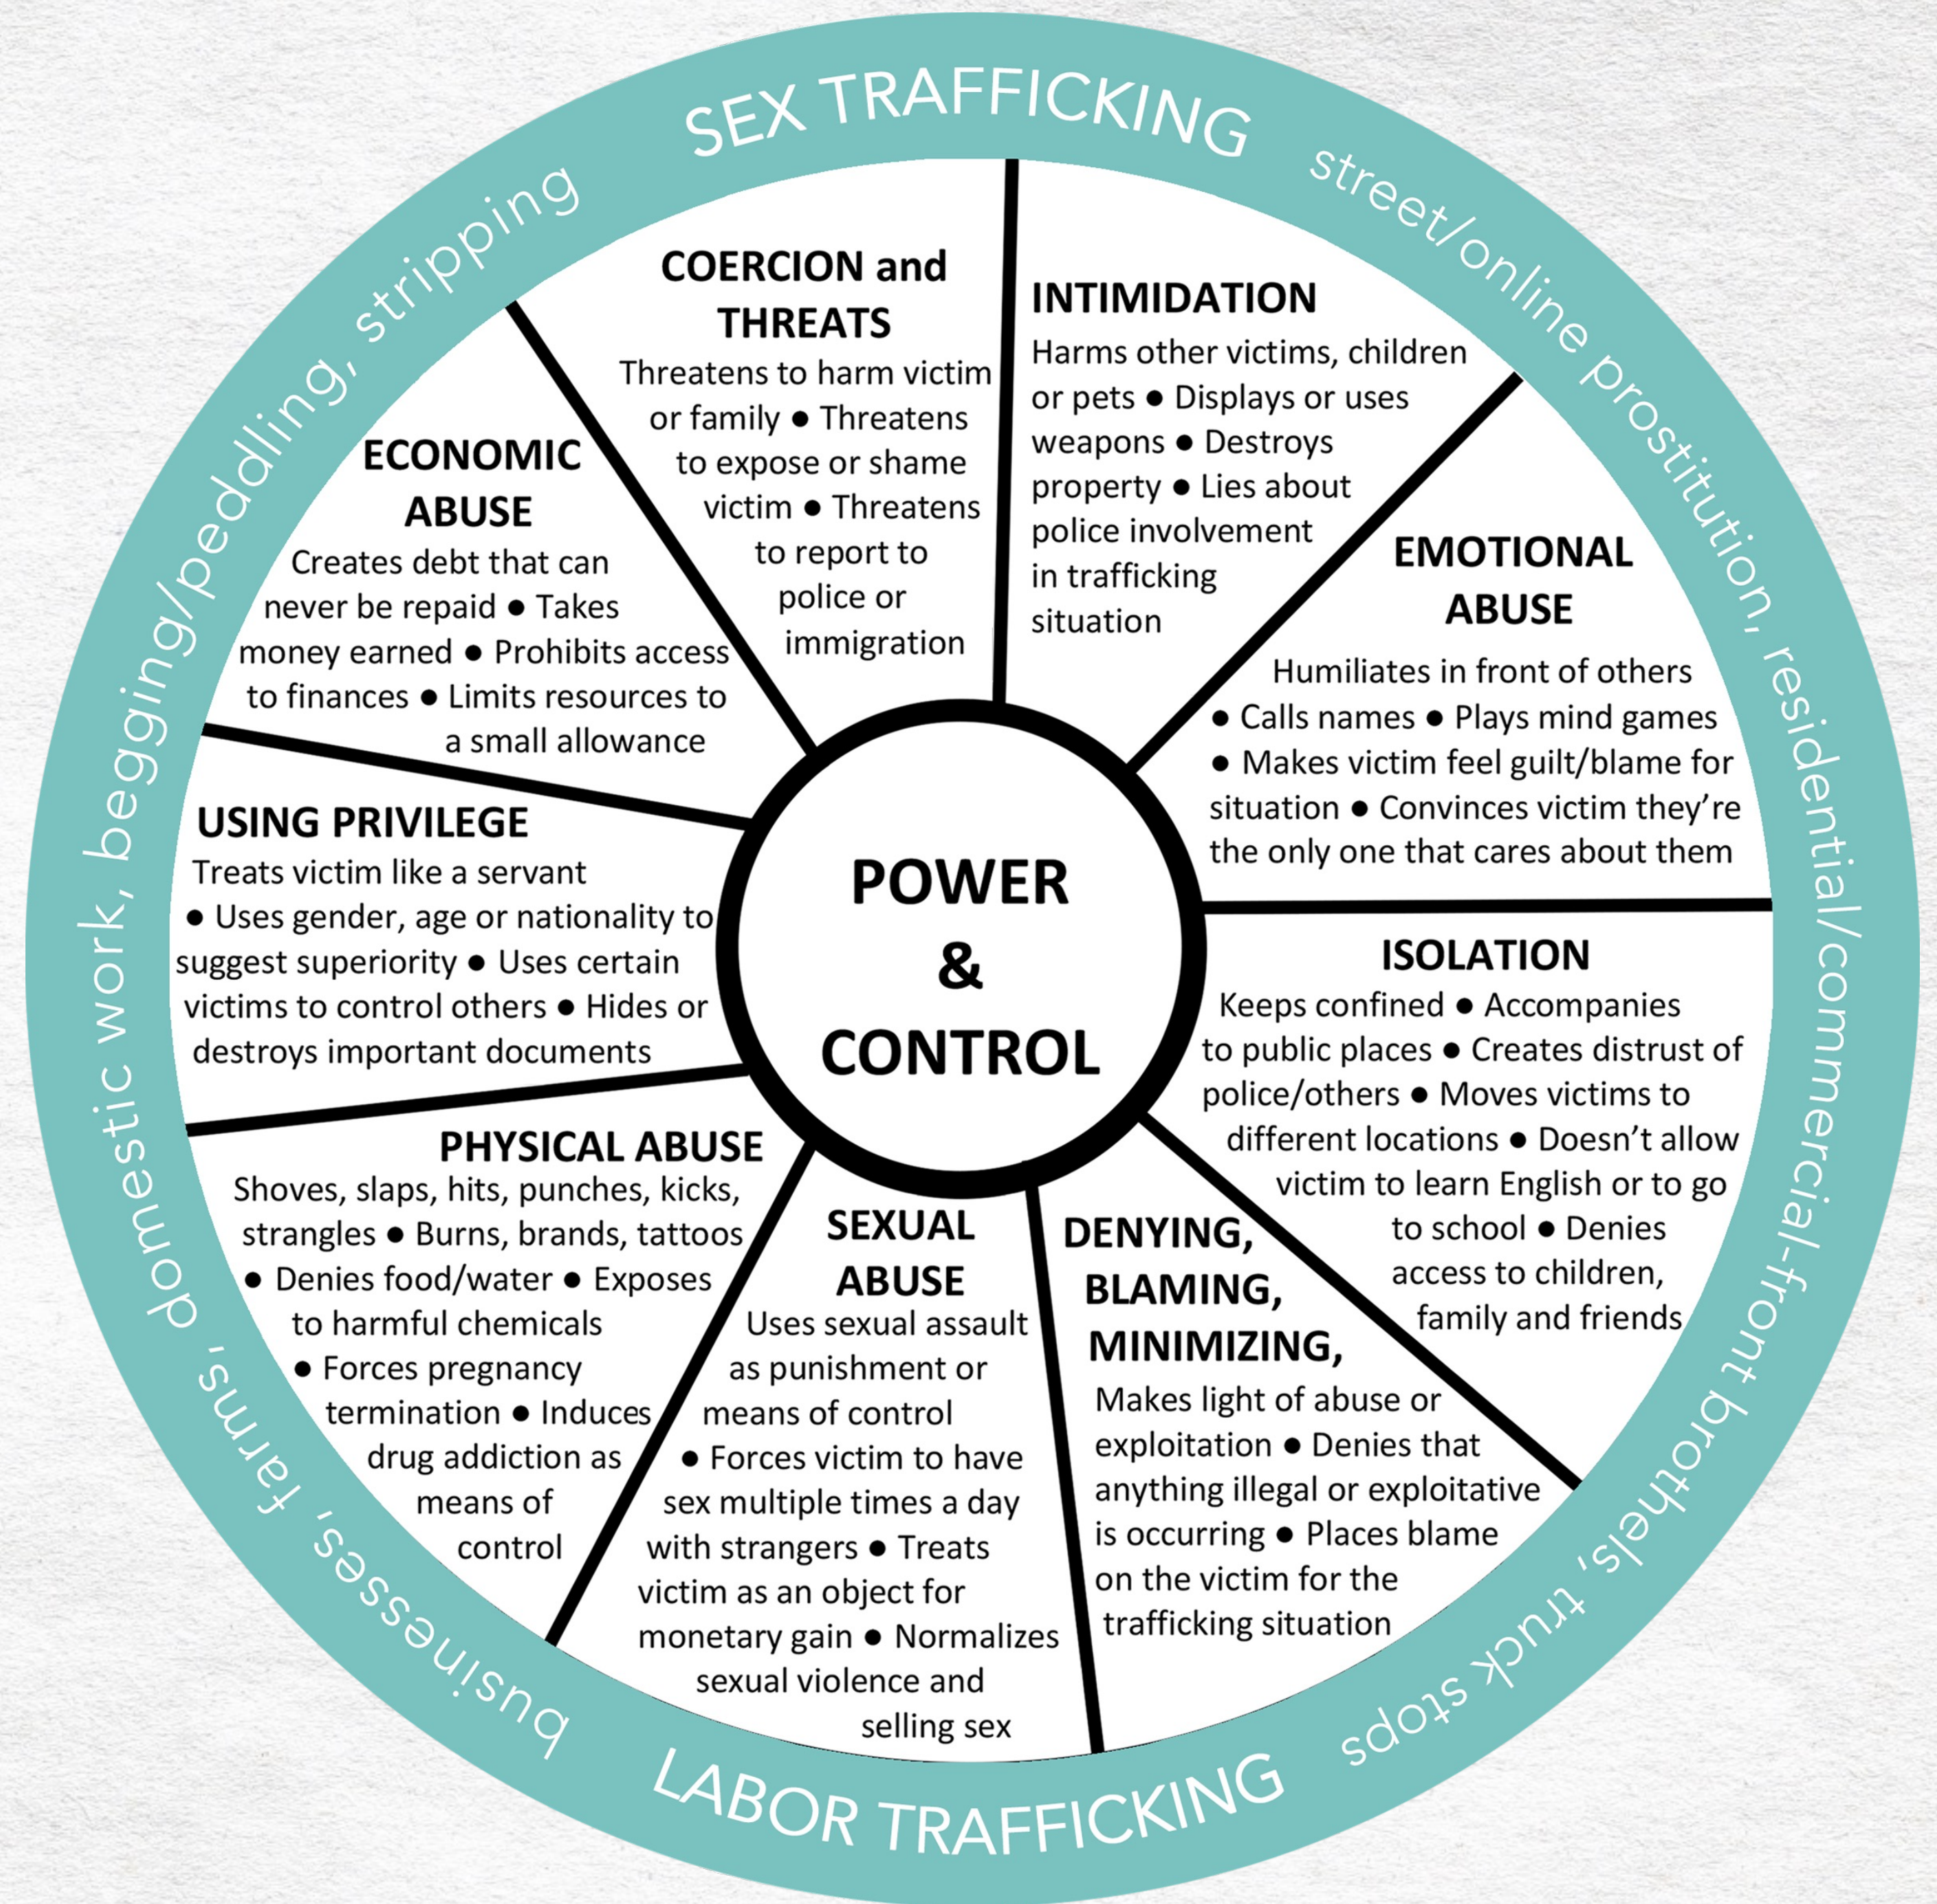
SEX TRAFFICKING

street/online prostitution, residential/commercial-front brothels, truck stops

LABOR TRAFFICKING

businesses, farms, domestic work, begging/peddling, stripping

POWER & CONTROL

COERCION and THREATS
Threatens to harm victim or family • Threatens to expose or shame victim • Threatens to report to police or immigration

INTIMIDATION
Harms other victims, children or pets • Displays or uses weapons • Destroys property • Lies about police involvement in trafficking situation

EMOTIONAL ABUSE
Humiliates in front of others • Calls names • Plays mind games • Makes victim feel guilt/blame for situation • Convinces victim they're the only one that cares about them

ISOLATION
Keeps confined • Accompanies to public places • Creates distrust of police/others • Moves victims to different locations • Doesn't allow victim to learn English or to go to school • Denies access to children, family and friends

DENYING, BLAMING, MINIMIZING,
Makes light of abuse or exploitation • Denies that anything illegal or exploitative is occurring • Places blame on the victim for the trafficking situation

SEXUAL ABUSE
Uses sexual assault as punishment or means of control • Forces victim to have sex multiple times a day with strangers • Treats victim as an object for monetary gain • Normalizes sexual violence and selling sex

PHYSICAL ABUSE
Shoves, slaps, hits, punches, kicks, strangles • Burns, brands, tattoos • Denies food/water • Exposes to harmful chemicals • Forces pregnancy termination • Induces drug addiction as means of control

USING PRIVILEGE
Treats victim like a servant • Uses gender, age or nationality to suggest superiority • Uses certain victims to control others • Hides or destroys important documents

ECONOMIC ABUSE
Creates debt that can never be repaid • Takes money earned • Prohibits access to finances • Limits resources to a small allowance